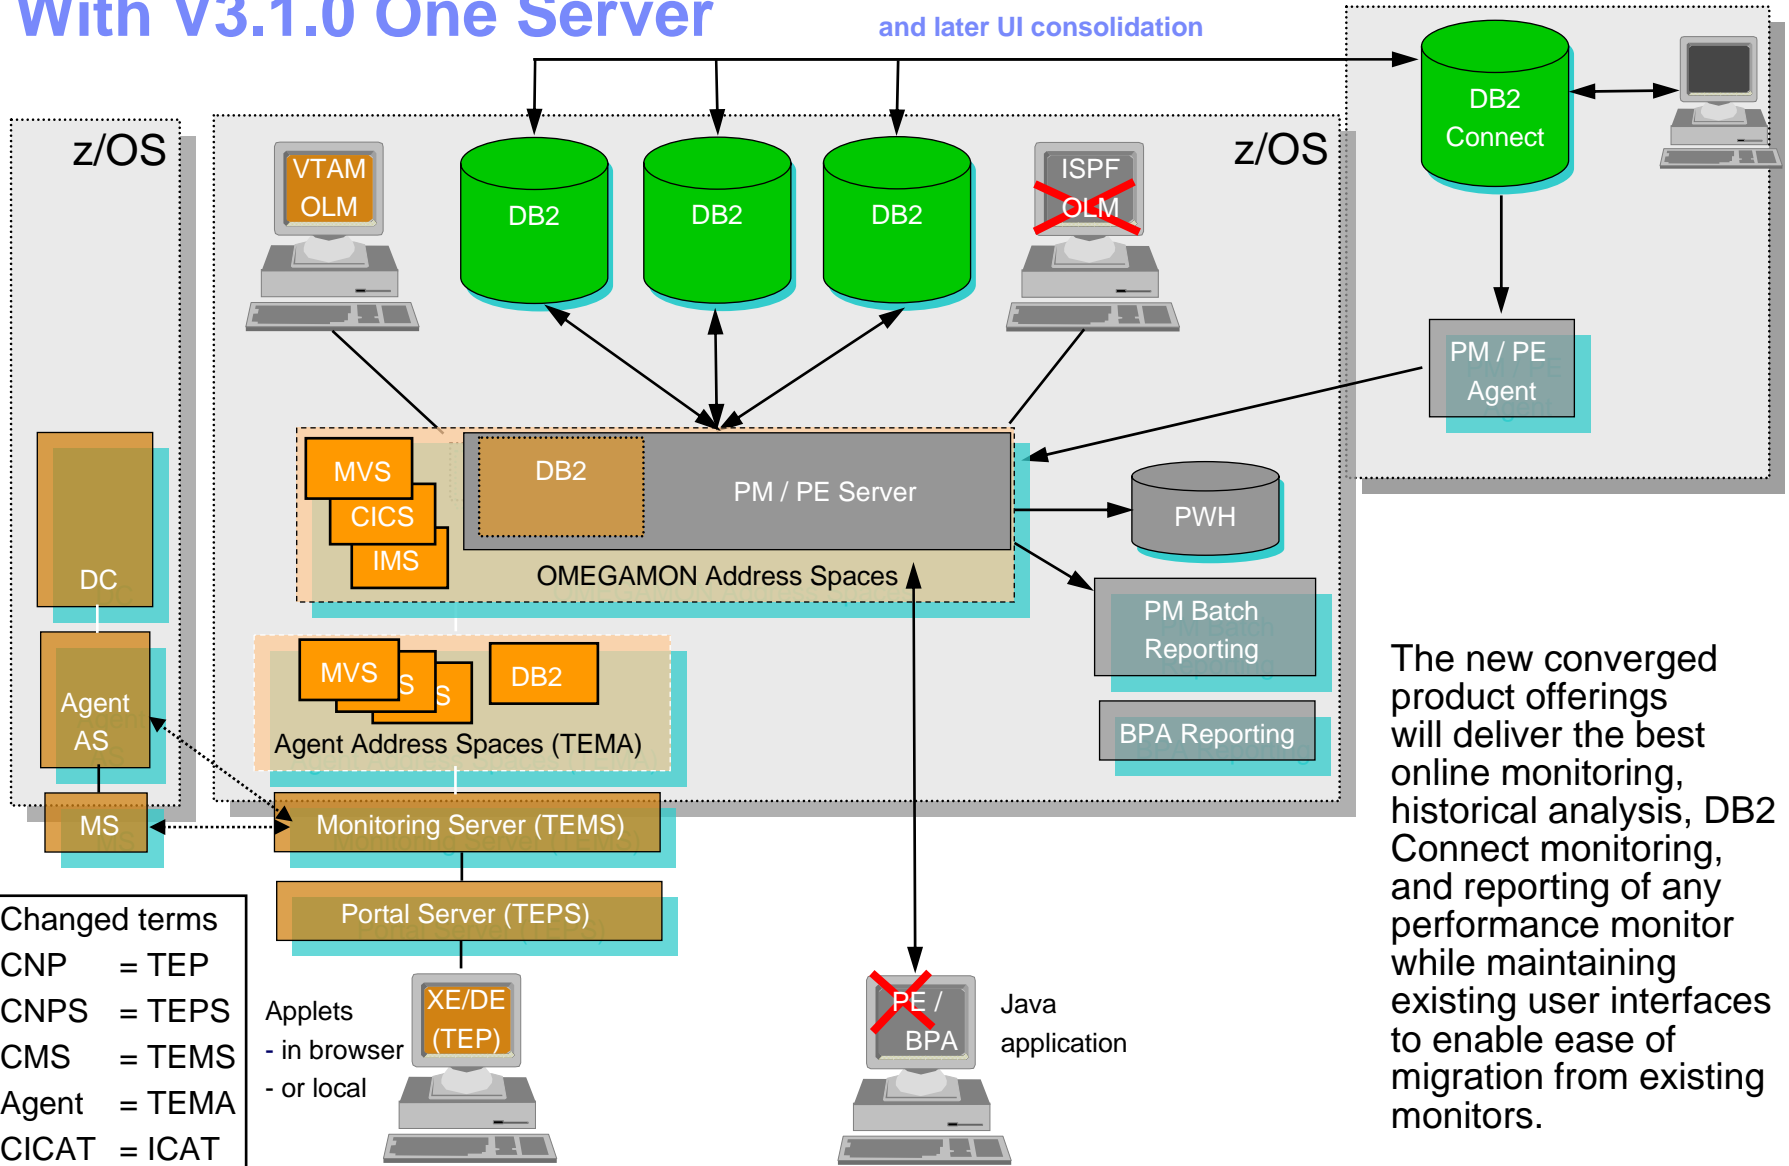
With V3.1.0 One Server

and later UI consolidation

z/OS

z/OS

DB2 Connect

VTAM OLM

DB2

DB2

DB2

ISPF OLM

PM / PE Agent

MVS

CICS

IMS

DB2

PM / PE Server

OMEGAMON Address Spaces

PWH

DC

PM Batch Reporting

MVS

S

S

DB2

Agent AS

Agent Address Spaces (TEMA)

BPA Reporting

MS

Monitoring Server (TEMS)

Portal Server (TEPS)

Changed terms

| | |
|---|---|
| CNP | = TEP |
| CNPS | = TEPS |
| CMS | = TEMS |
| Agent | = TEMA |
| CICAT | = ICAT |

Applets
- in browser
- or local

XE/DE (TEP)

PE / BPA

Java application

The new converged product offerings will deliver the best online monitoring, historical analysis, DB2 Connect monitoring, and reporting of any performance monitor while maintaining existing user interfaces to enable ease of migration from existing monitors.